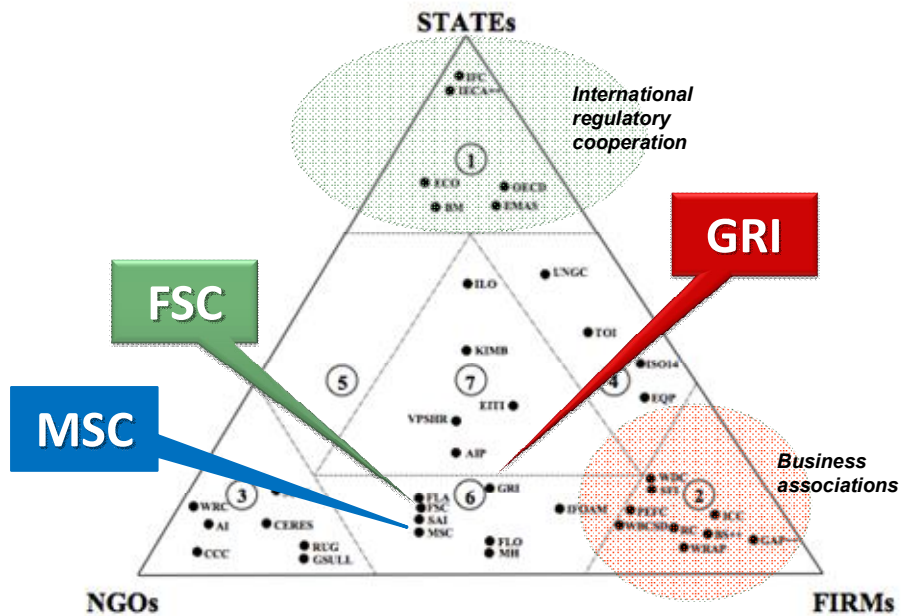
STATEs

IFC
IECA
International regulatory cooperation
1
ECO
OECD
BM
EMAS

GRI
FSC
MSC

ILO
UNGC
TOI
KIMB
5
7
4
ISO14
EITI
EQP
VPSHR
AIP

Business associations

3
6
GRI
WDC
2
WRC
FLA
FSC
SAI
MSC
IFOAM
PEFC
ICC
AI
CERES
WBCSD
RC
RUG
GSULL
FLO
MH
WRAP
GAP
CCC

NGOs
FIRMs